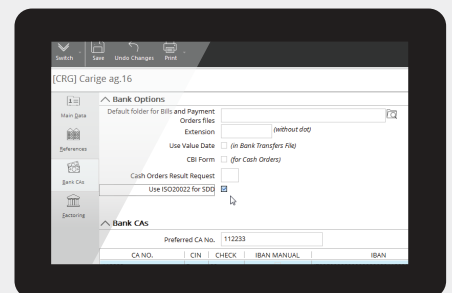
Switch Save Undo Changes Print

[CRG] Carige ag.16

Main Data

References

Bank CAs

Factoring

Bank Options

Default folder for Bills and Payment Orders files

Extension (without dot)

Use Value Date (in Bank Transfers File)

CBI Form (for Cash Orders)

Cash Orders Result Request

Use ISO20022 for SDD

Bank CAs

Preferred CA No. 112233

| CA NO. | CIN | CHECK | IBAN MANUAL | IBAN |
|---|---|---|---|---|